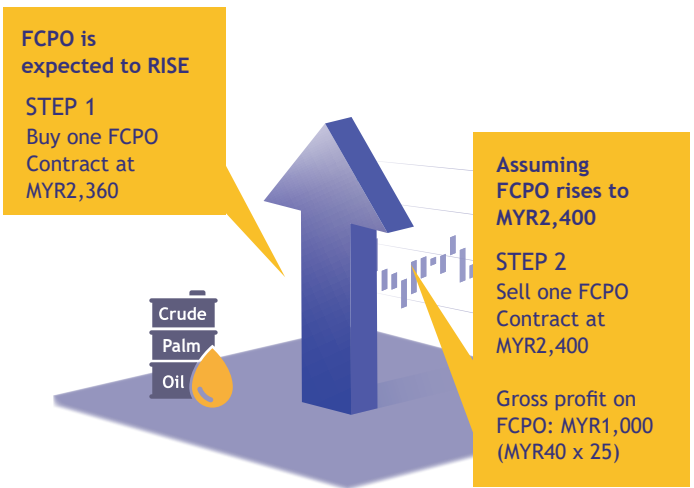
FCPO is expected to RISE

STEP 1
Buy one FCPO Contract at MYR2,360

Assuming FCPO rises to MYR2,400

STEP 2
Sell one FCPO Contract at MYR2,400

Gross profit on FCPO: MYR1,000 (MYR40 x 25)

Crude
Palm
Oil